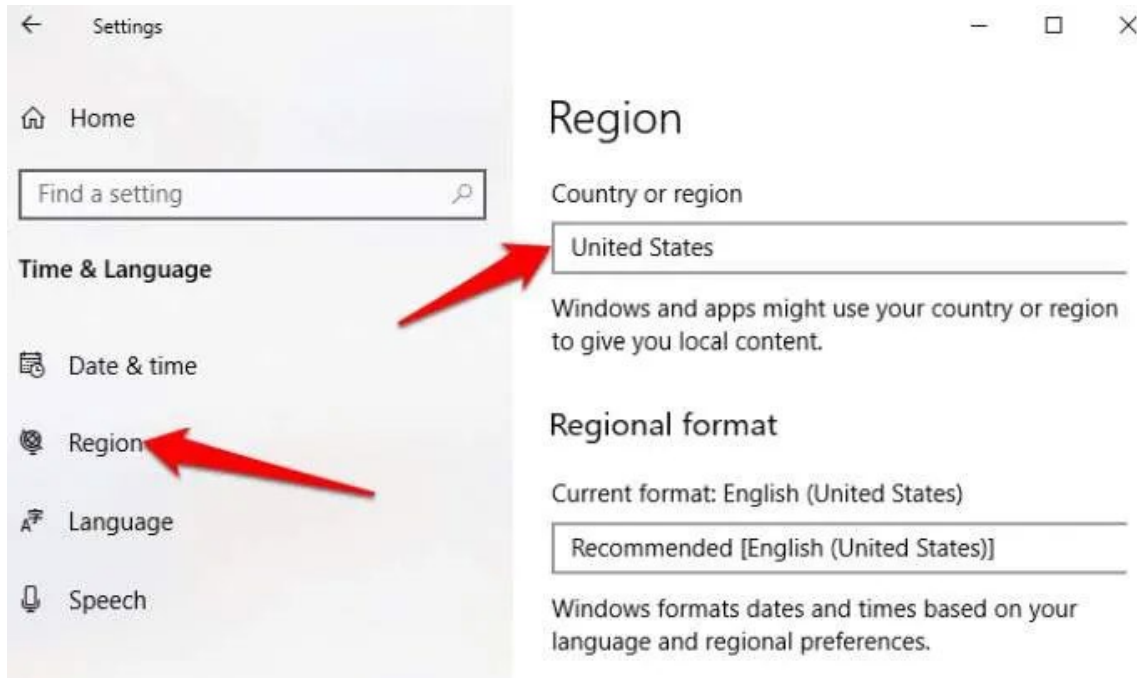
Settings

Home

Find a setting

Time & Language

Date & time

Region

Language

Speech

Region

Country or region

United States

Windows and apps might use your country or region to give you local content.

Regional format

Current format: English (United States)

Recommended [English (United States)]

Windows formats dates and times based on your language and regional preferences.